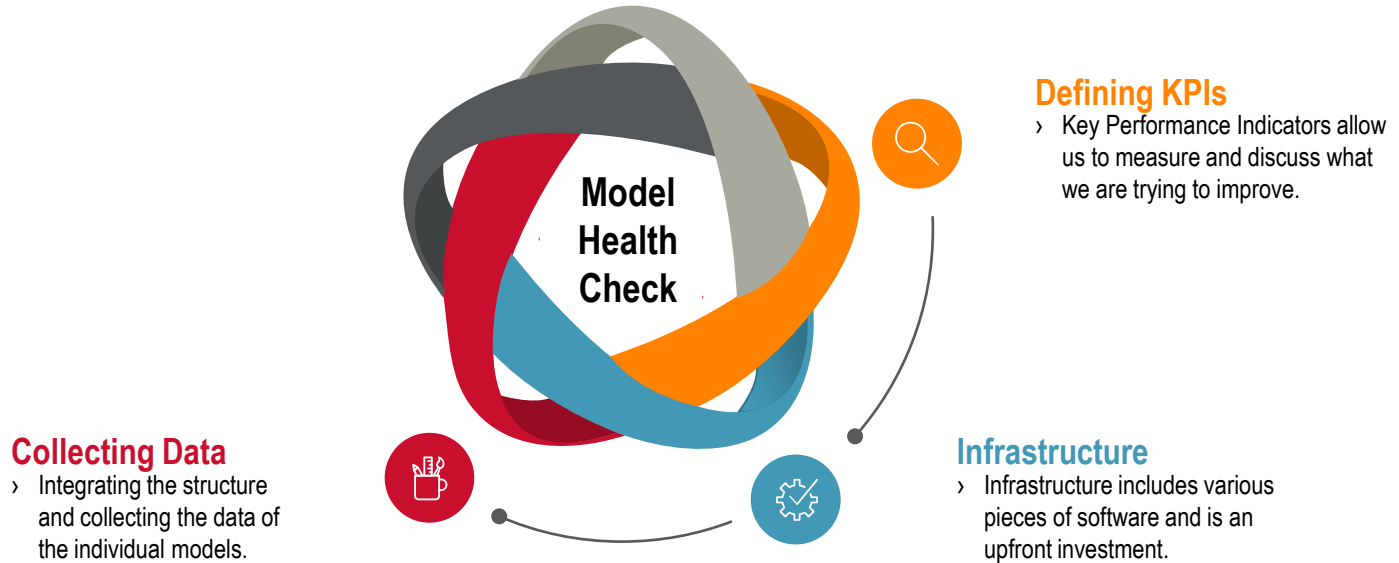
Model Health Check

Defining KPIs

› Key Performance Indicators allow us to measure and discuss what we are trying to improve.

Collecting Data

› Integrating the structure and collecting the data of the individual models.

Infrastructure

› Infrastructure includes various pieces of software and is an upfront investment.